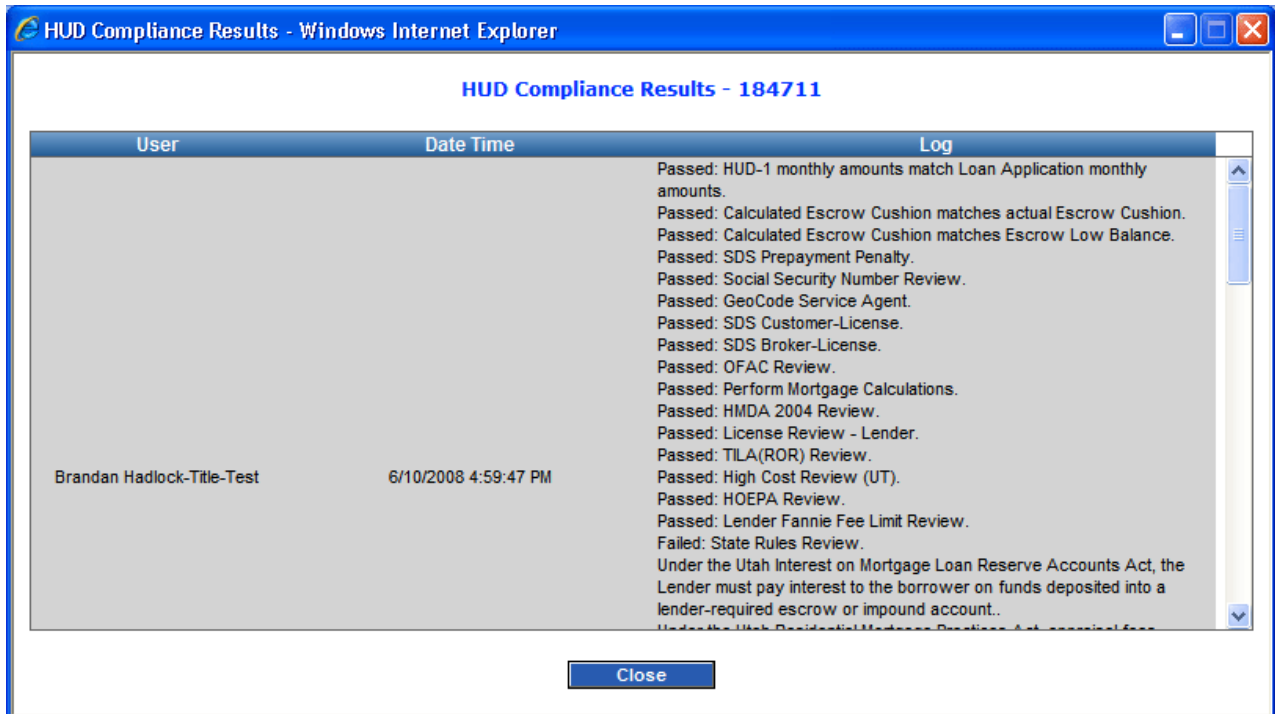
HUD Compliance Results - Windows Internet Explorer

HUD Compliance Results - 184711

| User | Date Time | Log |
|---|---|---|
| Brandan Hadlock-Title-Test | 6/10/2008 4:59:47 PM | Passed: HUD-1 monthly amounts match Loan Application monthly amounts. Passed: Calculated Escrow Cushion matches actual Escrow Cushion. Passed: Calculated Escrow Cushion matches Escrow Low Balance. Passed: SDS Prepayment Penalty. Passed: Social Security Number Review. Passed: GeoCode Service Agent. Passed: SDS Customer-License. Passed: SDS Broker-License. Passed: OFAC Review. Passed: Perform Mortgage Calculations. Passed: HMDA 2004 Review. Passed: License Review - Lender. Passed: TILA(ROR) Review. Passed: High Cost Review (UT). Passed: HOEPA Review. Passed: Lender Fannie Fee Limit Review. Failed: State Rules Review. Under the Utah Interest on Mortgage Loan Reserve Accounts Act, the Lender must pay interest to the borrower on funds deposited into a lender-required escrow or impound account.. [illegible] |

Close